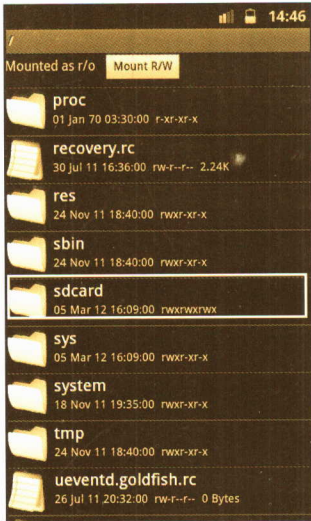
14:46

/

Mounted as r/o Mount R/W

proc
01 Jan 70 03:30:00 r-xr-xr-x

recovery.rc
30 Jul 11 16:36:00 rw-r--r-- 2.24K

res
24 Nov 11 18:40:00 rwxr-xr-x

sbin
24 Nov 11 18:40:00 rwxr-x---

sdcard
05 Mar 12 16:09:00 rwxrwxrwx

sys
05 Mar 12 16:09:00 rwxr-xr-x

system
18 Nov 11 19:35:00 rwxr-xr-x

tmp
24 Nov 11 18:40:00 rwxr-xr-x

ueventd.goldfish.rc
26 Jul 11 20:32:00 rw-r--r-- 0 Bytes